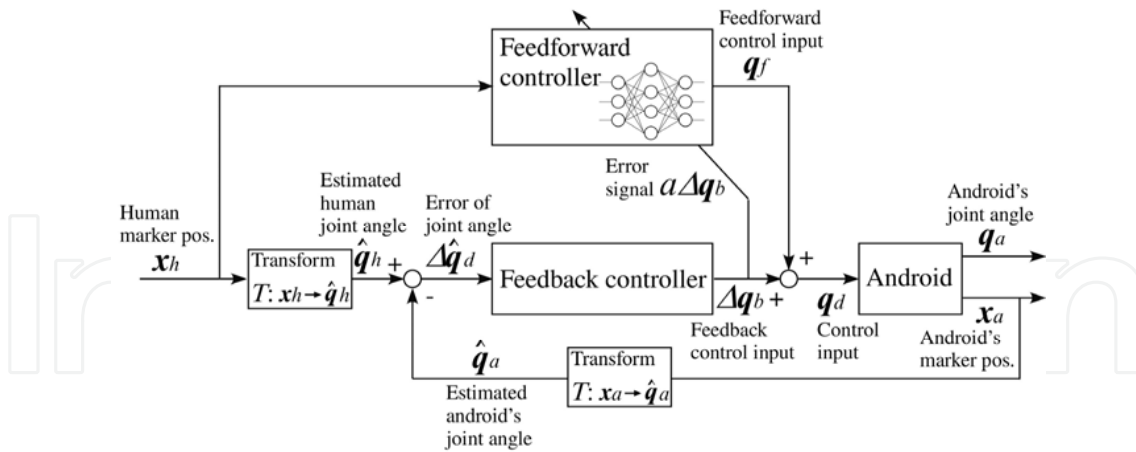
Feedforward controller

Feedforward control input $\boldsymbol{q}_f$

Error signal $a\Delta\boldsymbol{q}_b$

Human marker pos. $\boldsymbol{x}_h$

Estimated human joint angle $\hat{\boldsymbol{q}}_h$

Transform $T: \boldsymbol{x}_h \rightarrow \hat{\boldsymbol{q}}_h$

+

-

Error of joint angle $\Delta\hat{\boldsymbol{q}}_d$

Feedback controller

$\Delta\boldsymbol{q}_b$ +

Feedback control input

+

$\boldsymbol{q}_d$

Control input

Android

Android's joint angle $\boldsymbol{q}_a$

$\boldsymbol{x}_a$

Android's marker pos.

$\hat{\boldsymbol{q}}_a$

Transform $T: \boldsymbol{x}_a \rightarrow \hat{\boldsymbol{q}}_a$

Estimated android's joint angle